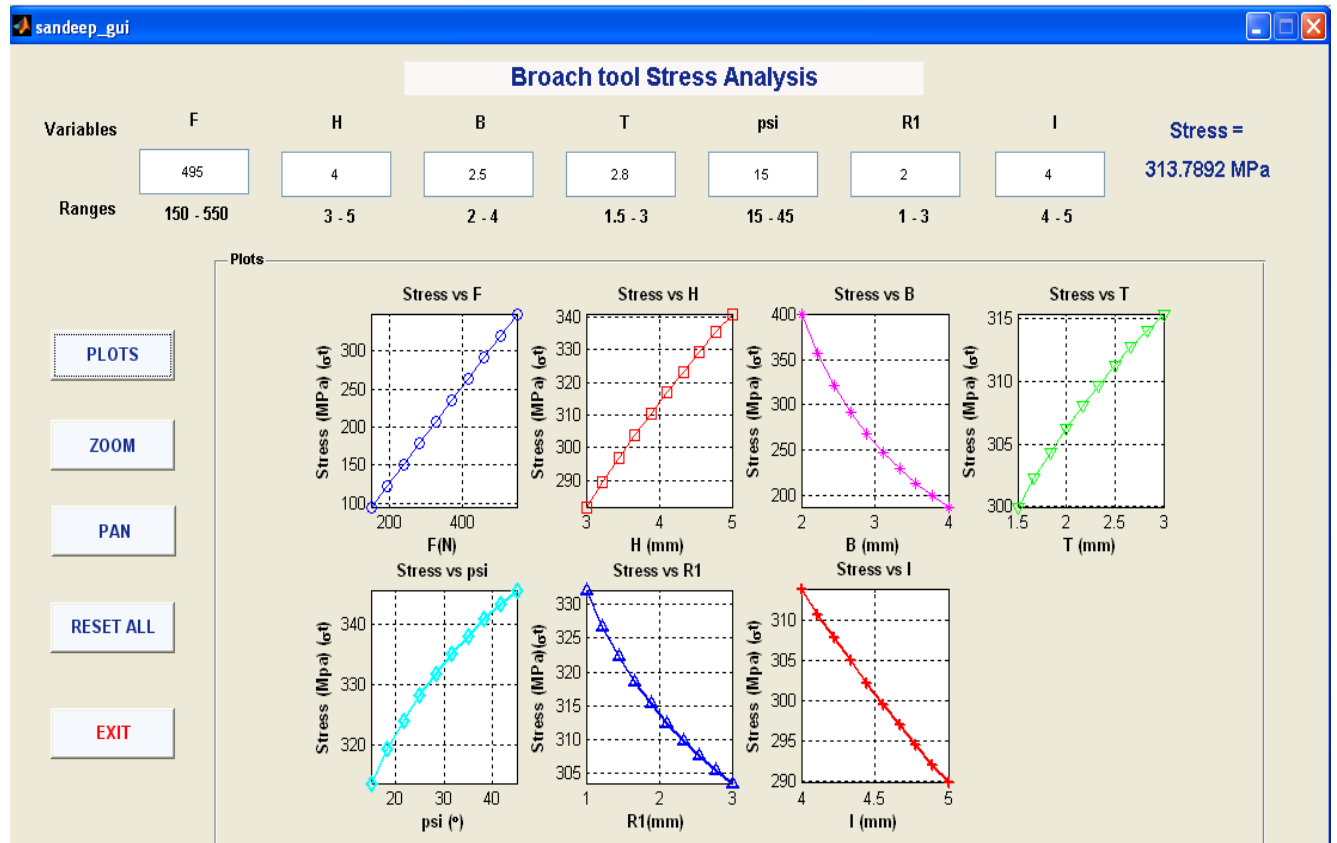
sandeep_gui

Broach tool Stress Analysis

Variables

| F | H | B | T | psi | R1 | l |
|---|---|---|---|---|---|---|
| 495 | 4 | 2.5 | 2.8 | 15 | 2 | 4 |
| 150 - 550 | 3 - 5 | 2 - 4 | 1.5 - 3 | 15 - 45 | 1 - 3 | 4 - 5 |

Ranges

Stress =

313.7892 MPa

Plots

PLOTS

ZOOM

PAN

RESET ALL

EXIT

Stress vs F
Stress (MPa) ($\sigma_t$)
100 150 200 250 300
200 400
F(N)

Stress vs H
Stress (MPa) ($\sigma_t$)
290 300 310 320 330 340
3 4 5
H (mm)

Stress vs B
Stress (Mpa) ($\sigma_t$)
200 250 300 350 400
2 3 4
B (mm)

Stress vs T
Stress (Mpa) ($\sigma_t$)
300 305 310 315
1.5 2 2.5 3
T (mm)

Stress vs psi
Stress (Mpa) ($\sigma_t$)
320 330 340
20 30 40
psi (°)

Stress vs R1
Stress (MPa)($\sigma_t$)
305 310 315 320 325 330
1 2 3
R1(mm)

Stress vs l
Stress (Mpa) ($\sigma_t$)
290 295 300 305 310
4 4.5 5
l (mm)